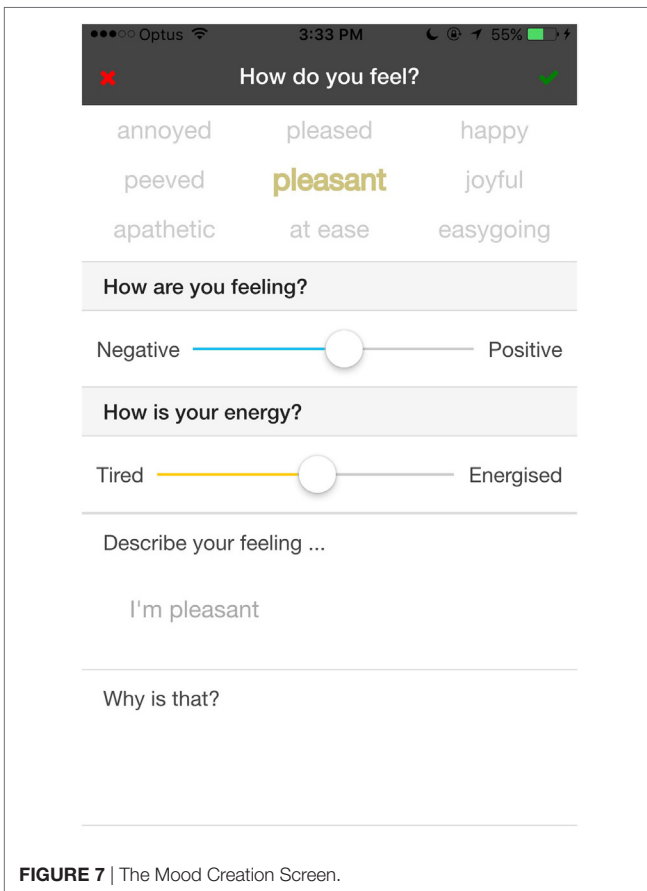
●●●○○ Optus 3:33 PM 55%

How do you feel?

annoyed pleased happy

peeved pleasant joyful

apathetic at ease easygoing

How are you feeling?

Negative Positive

How is your energy?

Tired Energised

Describe your feeling ...

I'm pleasant

Why is that?

FIGURE 7 | The Mood Creation Screen.